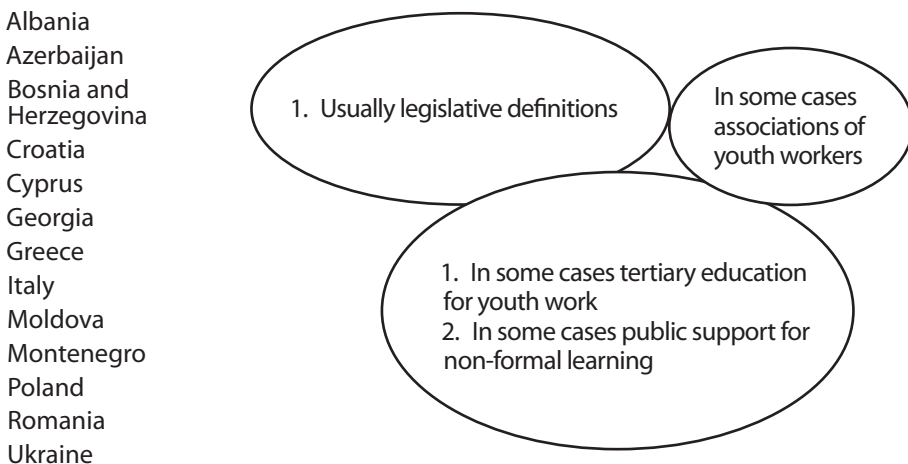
Albania
Azerbaijan
Bosnia and Herzegovina
Croatia
Cyprus
Georgia
Greece
Italy
Moldova
Montenegro
Poland
Romania
Ukraine

1. Usually legislative definitions

In some cases associations of youth workers

1. In some cases tertiary education for youth work
2. In some cases public support for non-formal learning